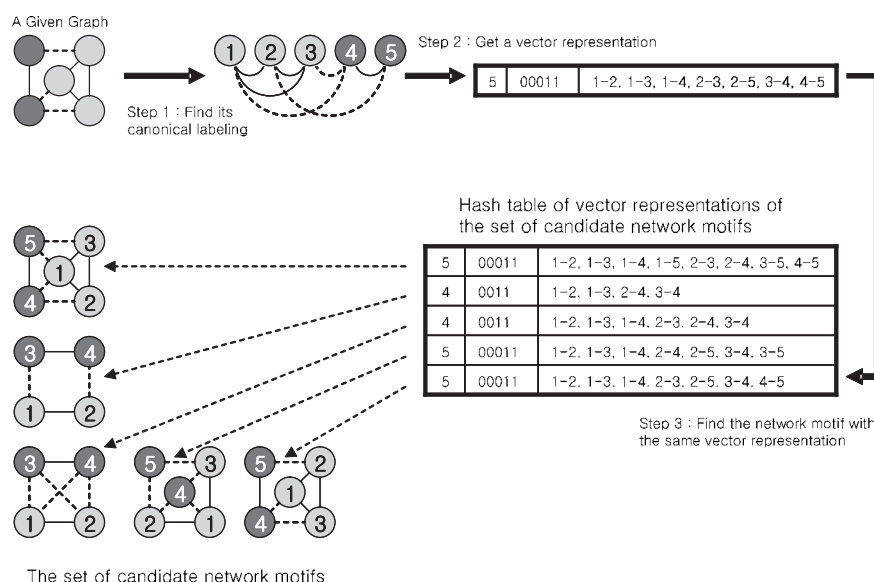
A Given Graph

Step 1 : Find its canonical labeling

1 2 3 4 5

Step 2 : Get a vector representation

| 5 | 00011 | 1-2, 1-3, 1-4, 2-3, 2-5, 3-4, 4-5 |
|---|---|---|

Hash table of vector representations of the set of candidate network motifs

| 5 | 00011 | 1-2, 1-3, 1-4, 1-5, 2-3, 2-4, 3-5, 4-5 |
|---|---|---|
| 4 | 0011 | 1-2, 1-3, 2-4, 3-4 |
| 4 | 0011 | 1-2, 1-3, 1-4, 2-3, 2-4, 3-4 |
| 5 | 00011 | 1-2, 1-3, 1-4, 2-4, 2-5, 3-4, 3-5 |
| 5 | 00011 | 1-2, 1-3, 1-4, 2-3, 2-5, 3-4, 4-5 |

Step 3 : Find the network motif with the same vector representation

5 3 1 4 2

3 4 1 2

3 4 1 2

5 3 4 2 1

5 2 1 4 3

The set of candidate network motifs